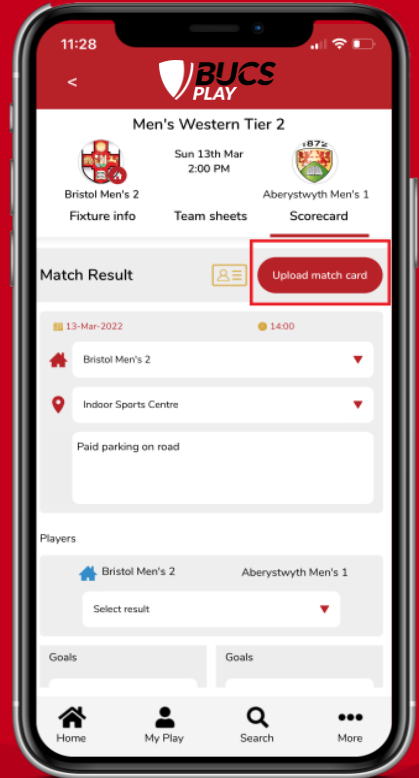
11:28

<

BUCS PLAY

Men's Western Tier 2

Bristol Men's 2

Sun 13th Mar
2:00 PM

1872

Aberystwyth Men's 1

Fixture info

Team sheets

Scorecard

Match Result

Upload match card

13-Mar-2022

14:00

Bristol Men's 2

Indoor Sports Centre

Paid parking on road

Players

Bristol Men's 2

Aberystwyth Men's 1

Select result

Goals

Goals

Home

My Play

Search

More